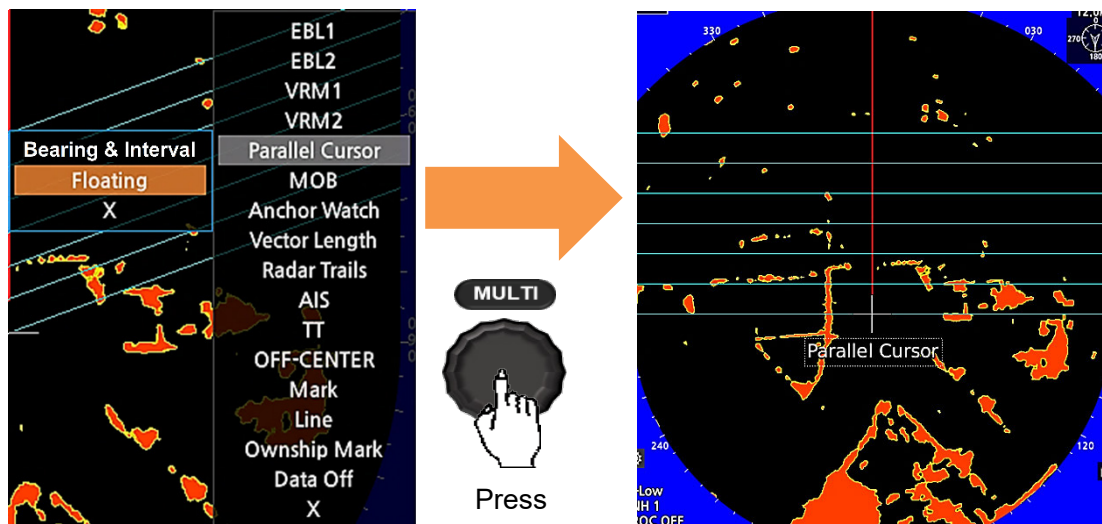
Bearing & Interval
Floating
X

EBL1
EBL2
VRM1
VRM2
Parallel Cursor
MOB
Anchor Watch
Vector Length
Radar Trails
AIS
TT
OFF-CENTER
Mark
Line
Ownship Mark
Data Off
X

MULTI
Press

330
12.0
270
180
Parallel Cursor
240
120
-Low
NH 1
OC OFF